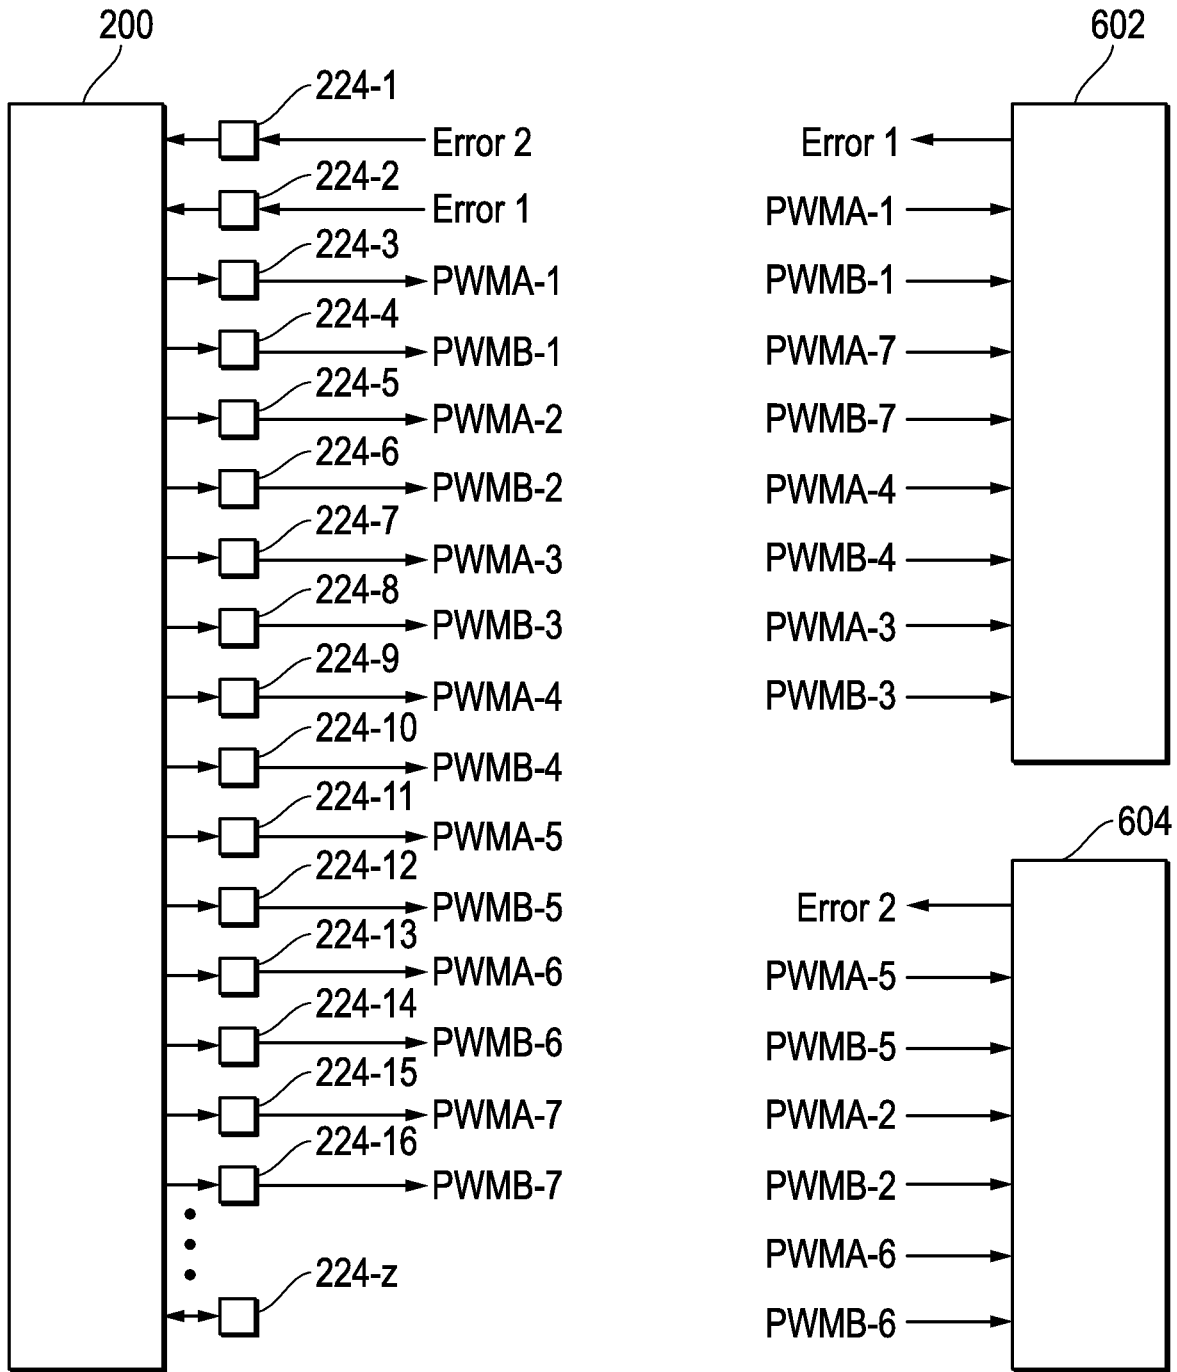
200

224-1
Error 2
224-2
Error 1
224-3
PWMA-1
224-4
PWMB-1
224-5
PWMA-2
224-6
PWMB-2
224-7
PWMA-3
224-8
PWMB-3
224-9
PWMA-4
224-10
PWMB-4
224-11
PWMA-5
224-12
PWMB-5
224-13
PWMA-6
224-14
PWMB-6
224-15
PWMA-7
224-16
PWMB-7
224-z

602

Error 1
PWMA-1
PWMB-1
PWMA-7
PWMB-7
PWMA-4
PWMB-4
PWMA-3
PWMB-3

604

Error 2
PWMA-5
PWMB-5
PWMA-2
PWMB-2
PWMA-6
PWMB-6